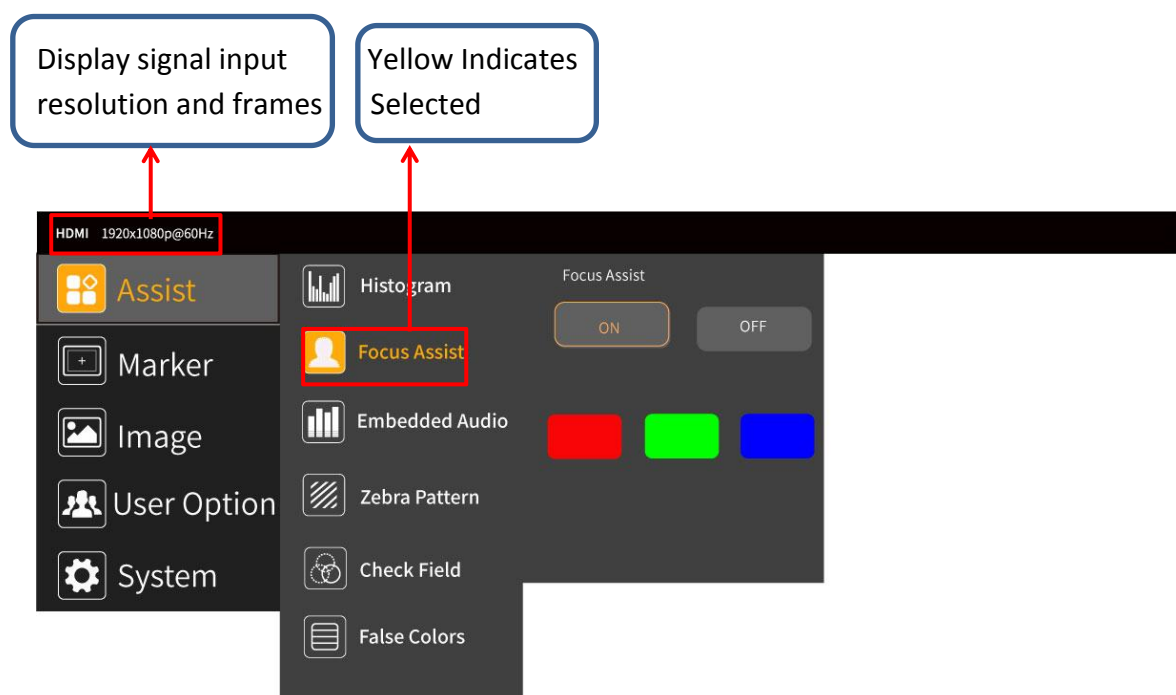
Display signal input resolution and frames

Yellow Indicates Selected

HDMI 1920x1080p@60Hz

Assist

Marker

Image

User Option

System

Histogram

Focus Assist

Embedded Audio

Zebra Pattern

Check Field

False Colors

Focus Assist

ON

OFF